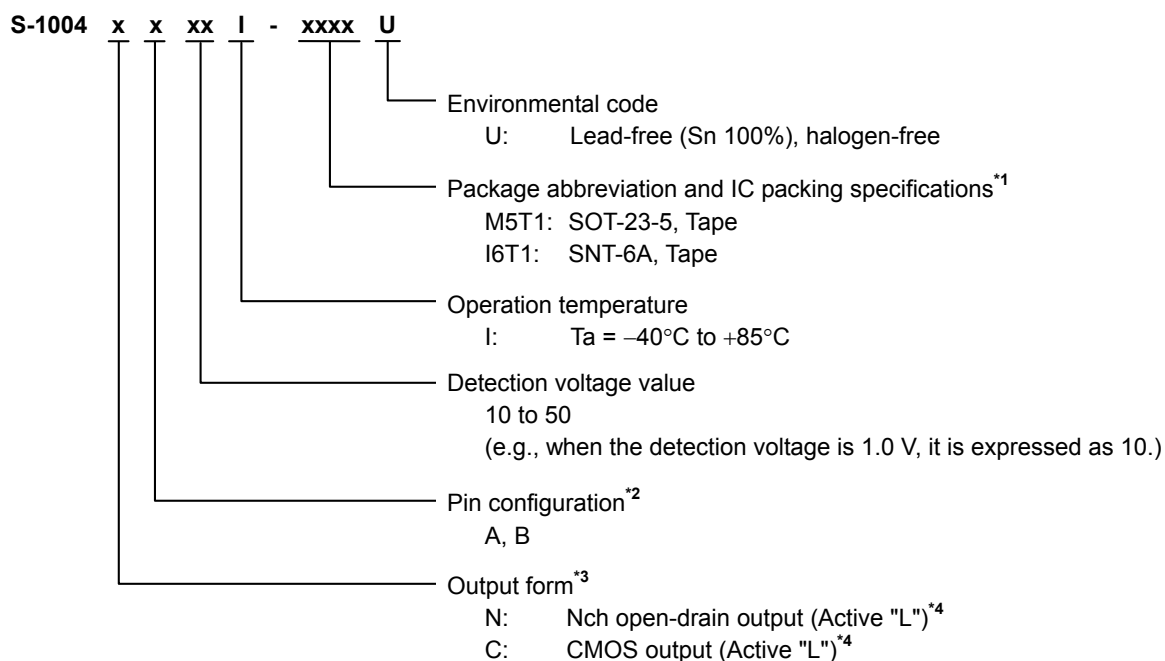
S-1004 x x xx I - xxxx U

Environmental code
U: Lead-free (Sn 100%), halogen-free

Package abbreviation and IC packing specifications$^{*1}$
M5T1: SOT-23-5, Tape
I6T1: SNT-6A, Tape

Operation temperature
I: Ta = −40°C to +85°C

Detection voltage value
10 to 50
(e.g., when the detection voltage is 1.0 V, it is expressed as 10.)

Pin configuration$^{*2}$
A, B

Output form$^{*3}$
N: Nch open-drain output (Active "L")$^{*4}$
C: CMOS output (Active "L")$^{*4}$